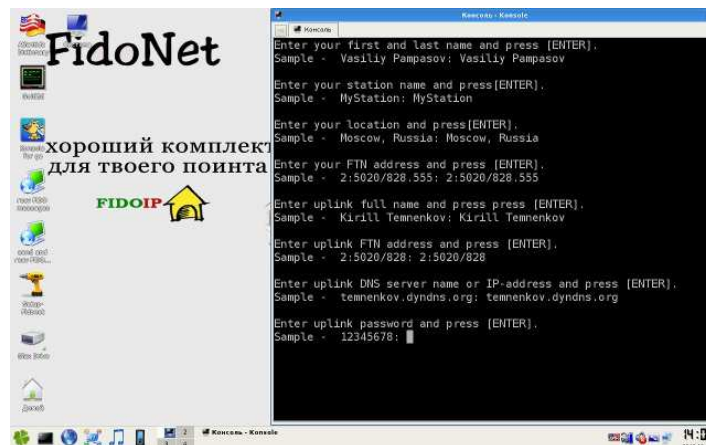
FidoNet

хороший комплект для твоего поинта

FIDOIP

Консоль - Konsole

Консоль

Enter your first and last name and press [ENTER].
Sample - Vasiliy Pampasov: Vasiliy Pampasov

Enter your station name and press[ENTER].
Sample - MyStation: MyStation

Enter your location and press[ENTER].
Sample - Moscow, Russia: Moscow, Russia

Enter your FTN address and press [ENTER].
Sample - 2:5020/828.555: 2:5020/828.555

Enter uplink full name and press press [ENTER].
Sample - Kirill Temnenkov: Kirill Temnenkov

Enter uplink FTN address and press [ENTER].
Sample - 2:5020/828: 2:5020/828

Enter uplink DNS server name or IP-address and press [ENTER].
Sample - temnenkov.dyndns.org: temnenkov.dyndns.org

Enter uplink password and press [ENTER].
Sample - 12345678:

Консоль - Konsole

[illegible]